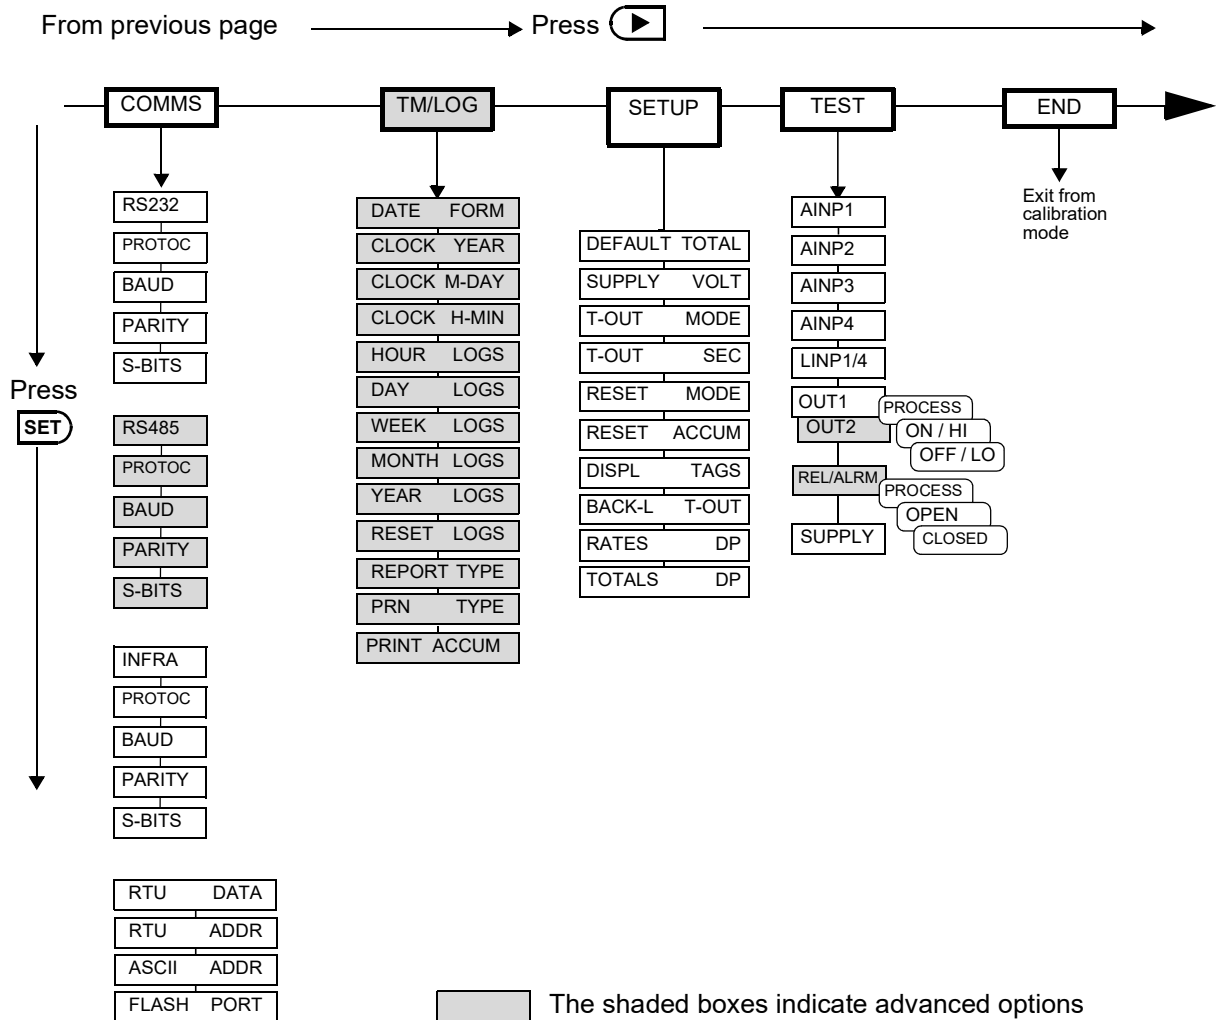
From previous page Press ▶

COMMS TM/LOG SETUP TEST END

Press SET

RS232
PROTOC
BAUD
PARITY
S-BITS

RS485
PROTOC
BAUD
PARITY
S-BITS

INFRA
PROTOC
BAUD
PARITY
S-BITS

RTU DATA
RTU ADDR
ASCII ADDR
FLASH PORT

DATE FORM
CLOCK YEAR
CLOCK M-DAY
CLOCK H-MIN
HOUR LOGS
DAY LOGS
WEEK LOGS
MONTH LOGS
YEAR LOGS
RESET LOGS
REPORT TYPE
PRN TYPE
PRINT ACCUM

DEFAULT TOTAL
SUPPLY VOLT
T-OUT MODE
T-OUT SEC
RESET MODE
RESET ACCUM
DISPL TAGS
BACK-L T-OUT
RATES DP
TOTALS DP

AINP1
AINP2
AINP3
AINP4
LINP1/4
OUT1
OUT2
PROCESS
ON / HI
OFF / LO
REL/ALRM
PROCESS
OPEN
CLOSED
SUPPLY

Exit from calibration mode

The shaded boxes indicate advanced options